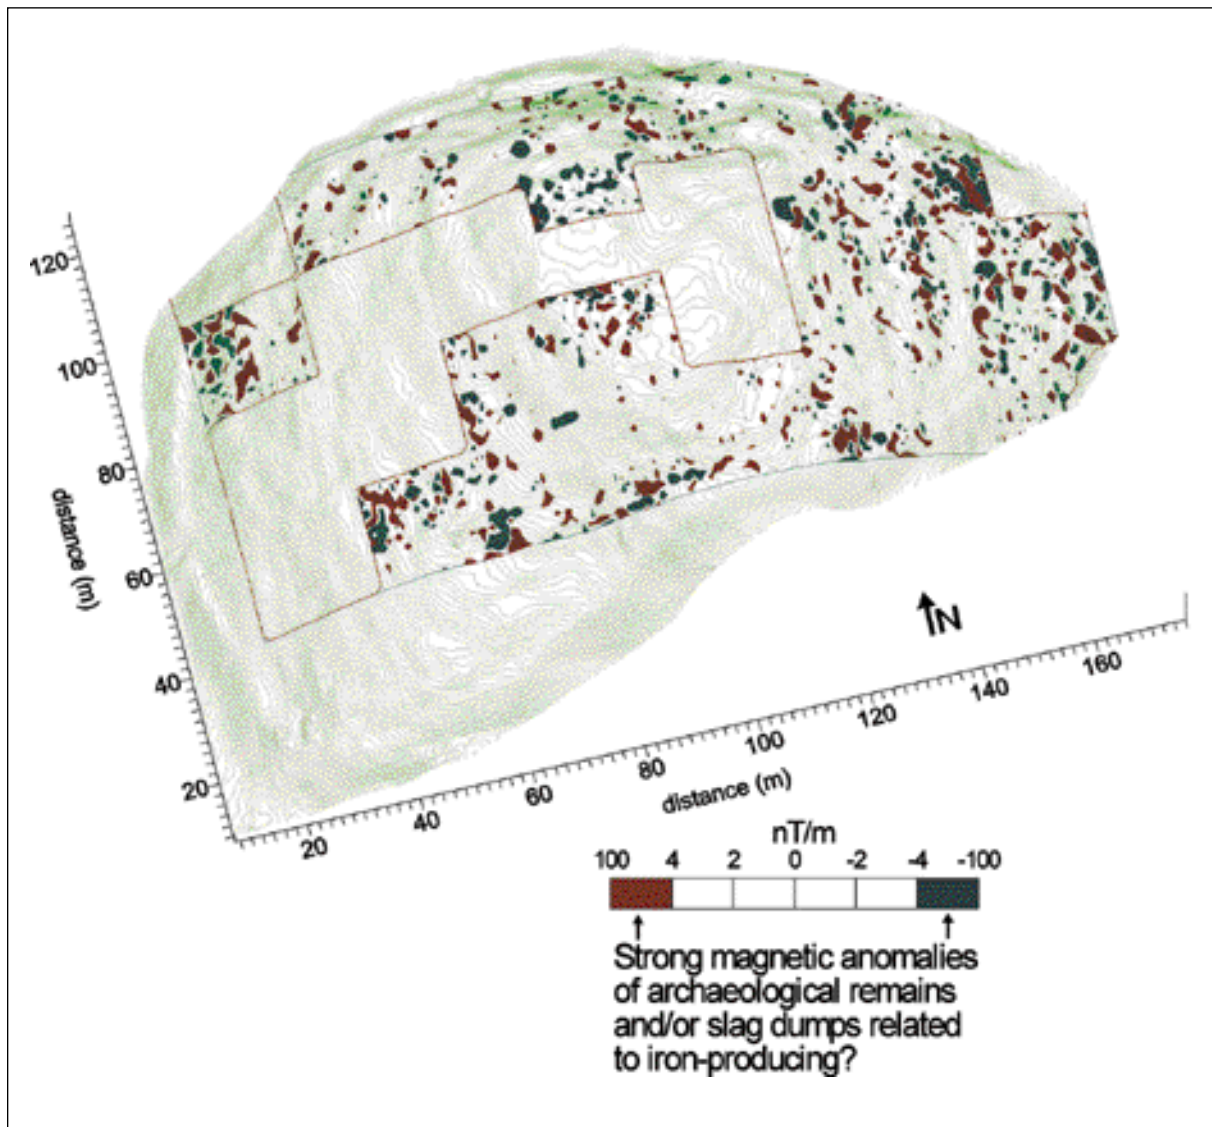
120
100
80
60
40
20
distance (m)

20
40
60
80
100
120
140
160
distance (m)

N

nT/m
100 4 2 0 -2 -4 -100

Strong magnetic anomalies of archaeological remains and/or slag dumps related to iron-producing?